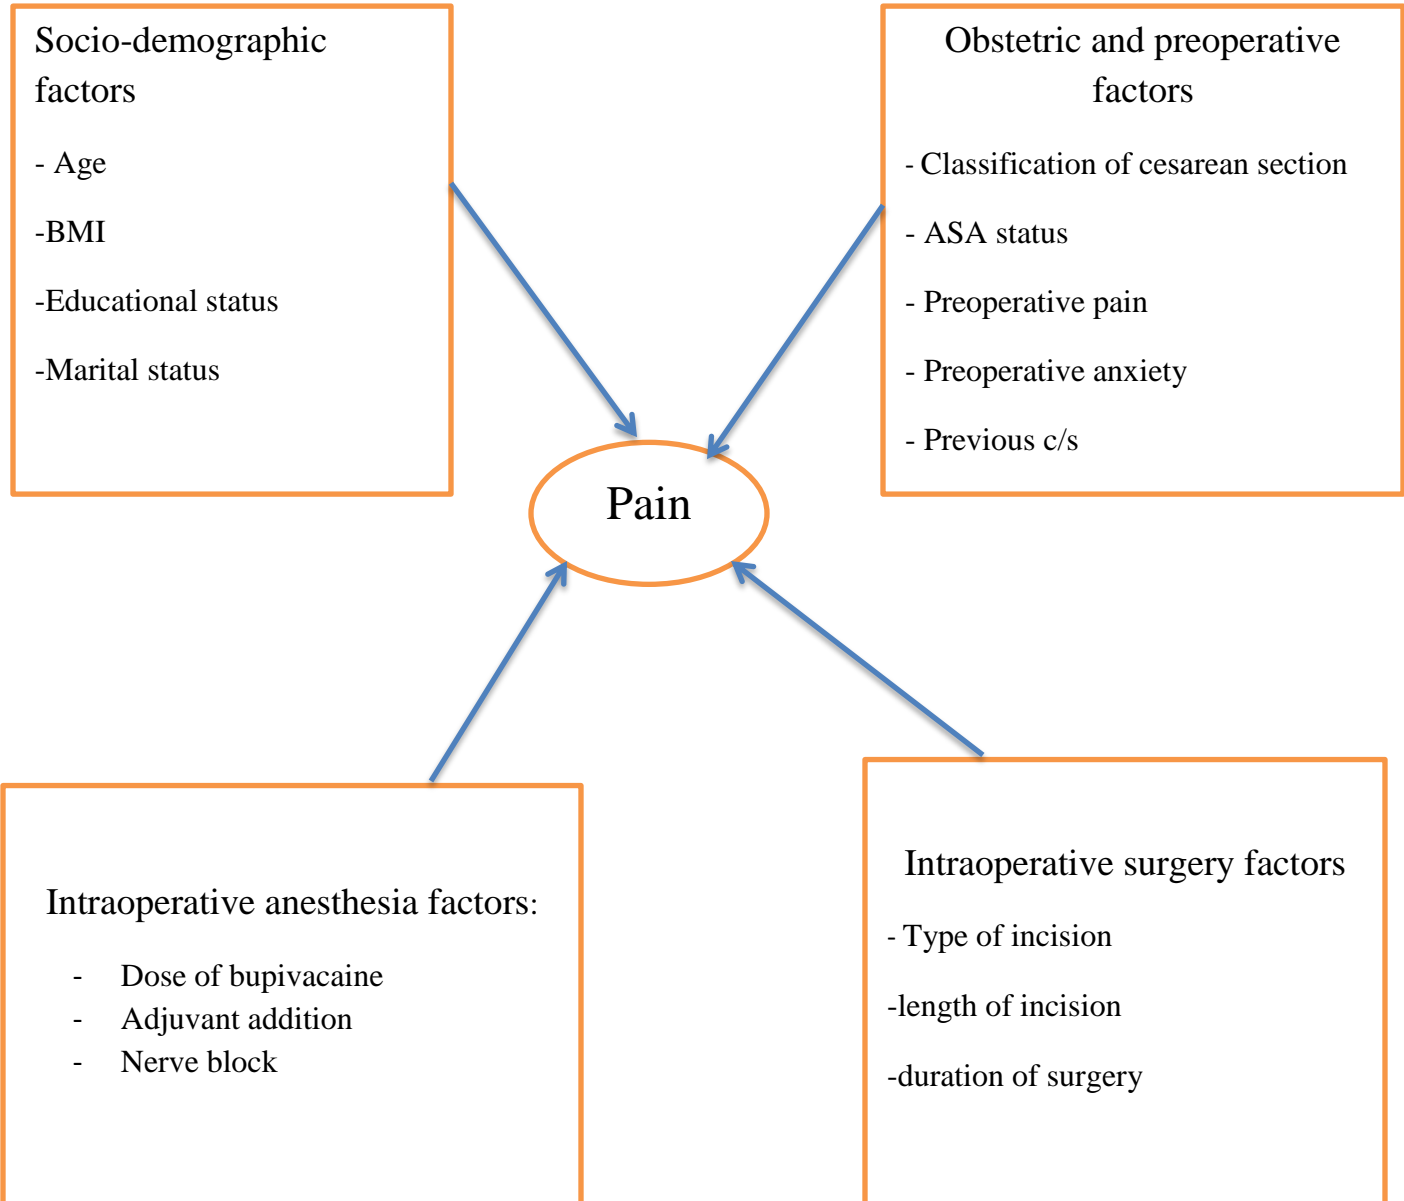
Socio-demographic factors

- Age

-BMI

-Educational status

-Marital status

Obstetric and preoperative factors

- Classification of cesarean section

- ASA status

- Preoperative pain

- Preoperative anxiety

- Previous c/s

Pain

Intraoperative anesthesia factors:

- Dose of bupivacaine
- Adjuvant addition
- Nerve block

Intraoperative surgery factors

- Type of incision

-length of incision

-duration of surgery